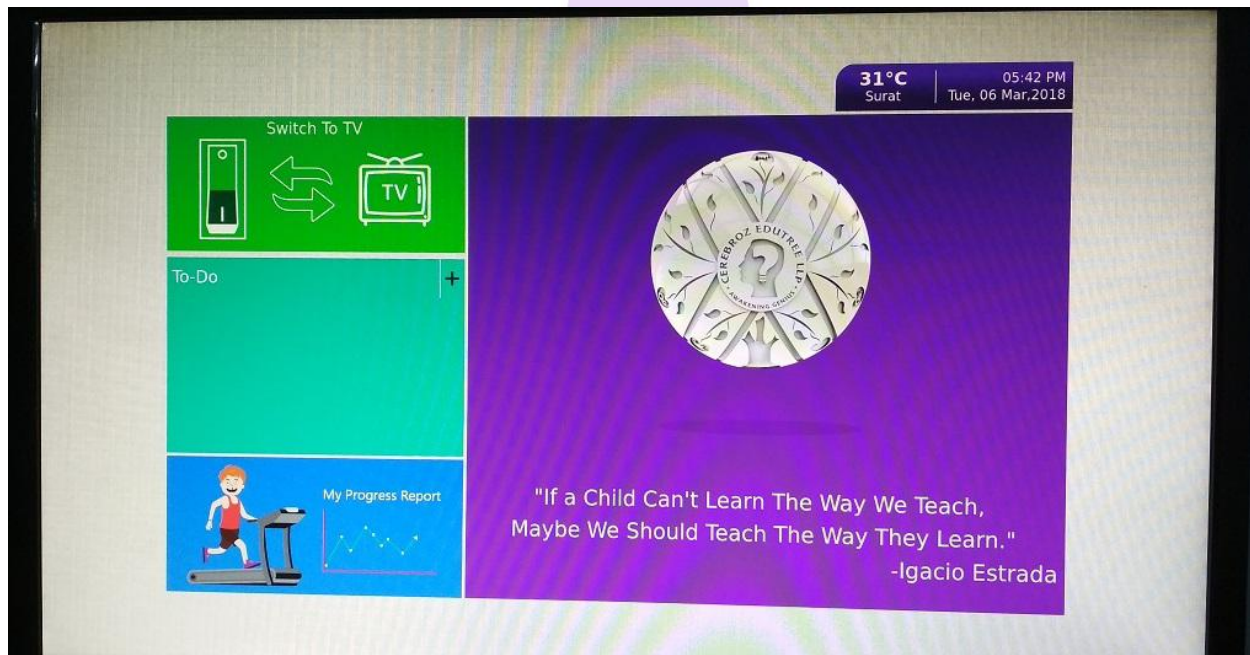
31°C
Surat

05:42 PM
Tue, 06 Mar,2018

Switch To TV

TV

To-Do

+

CEREBROZ EDUTREE LLP

AWAKENING GENIUS

My Progress Report

"If a Child Can't Learn The Way We Teach, Maybe We Should Teach The Way They Learn."
-Igacio Estrada